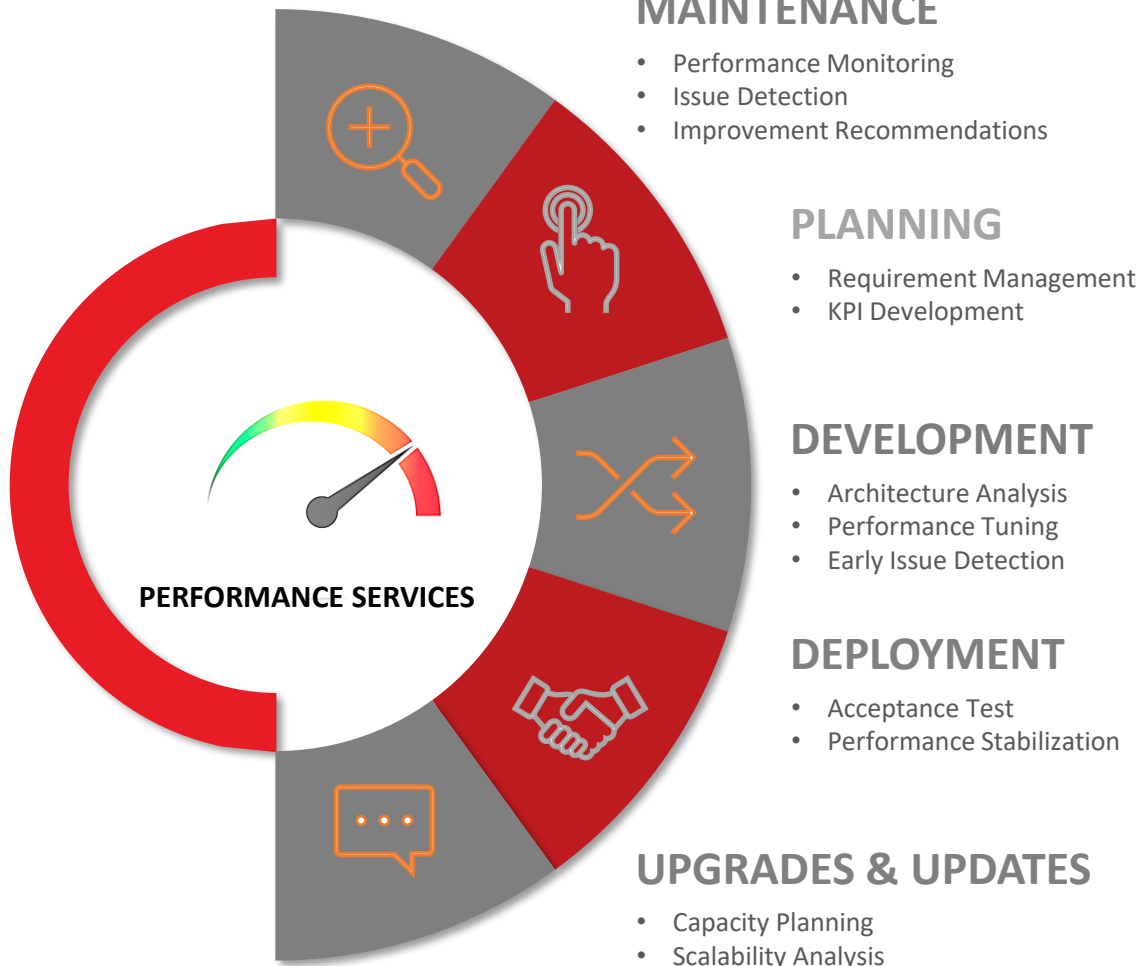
MAINTENANCE

- Performance Monitoring
- Issue Detection
- Improvement Recommendations

PLANNING

- Requirement Management
- KPI Development

DEVELOPMENT

- Architecture Analysis
- Performance Tuning
- Early Issue Detection

DEPLOYMENT

- Acceptance Test
- Performance Stabilization

UPGRADES & UPDATES

- Capacity Planning
- Scalability Analysis

PERFORMANCE SERVICES